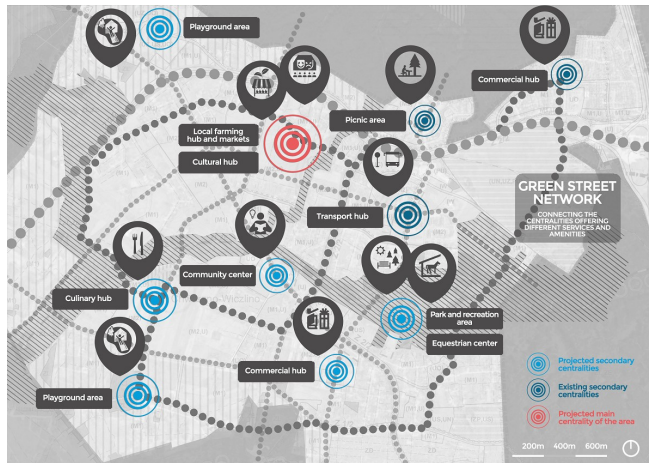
Playground area

Commercial hub

Picnic area

Local farming hub and markets

Cultural hub

GREEN STREET NETWORK

CONNECTING THE CENTRALITIES OFFERING DIFFERENT SERVICES AND AMENITIES

Transport hub

Community center

Culinary hub

Park and recreation area

Equestrian center

Commercial hub

Playground area

Projected secondary centralities

Existing secondary centralities

Projected main centrality of the area

200m 400m 600m